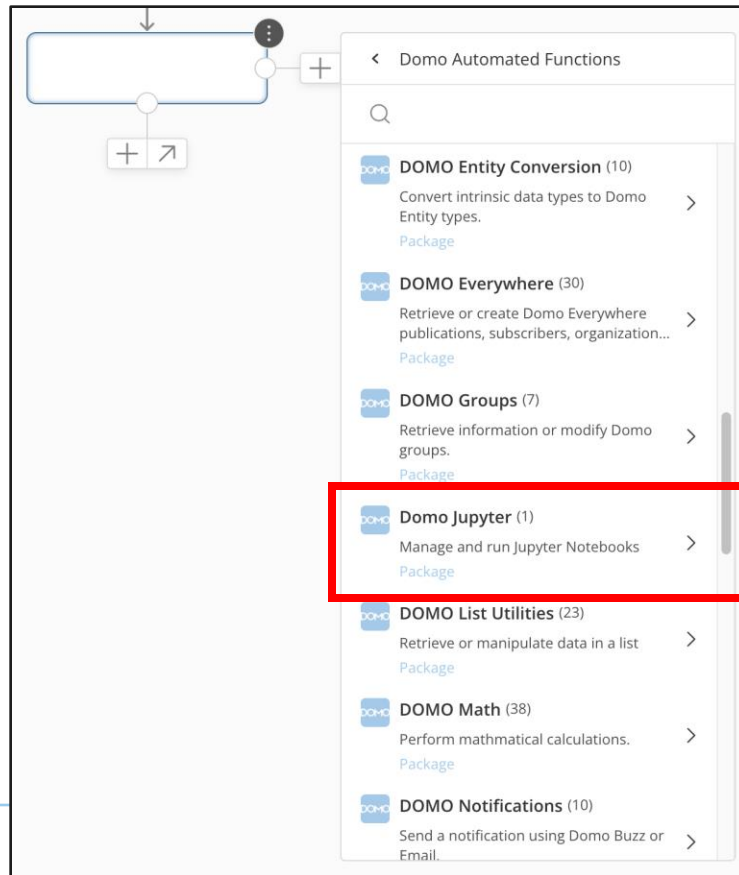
Domo Automated Functions

DOMO Entity Conversion (10)
Convert intrinsic data types to Domo Entity types.
Package

DOMO Everywhere (30)
Retrieve or create Domo Everywhere publications, subscribers, organization...
Package

DOMO Groups (7)
Retrieve information or modify Domo groups.
Package

Domo Jupyter (1)
Manage and run Jupyter Notebooks
Package

DOMO List Utilities (23)
Retrieve or manipulate data in a list
Package

DOMO Math (38)
Perform mathmatical calculations.
Package

DOMO Notifications (10)
Send a notification using Domo Buzz or Email.